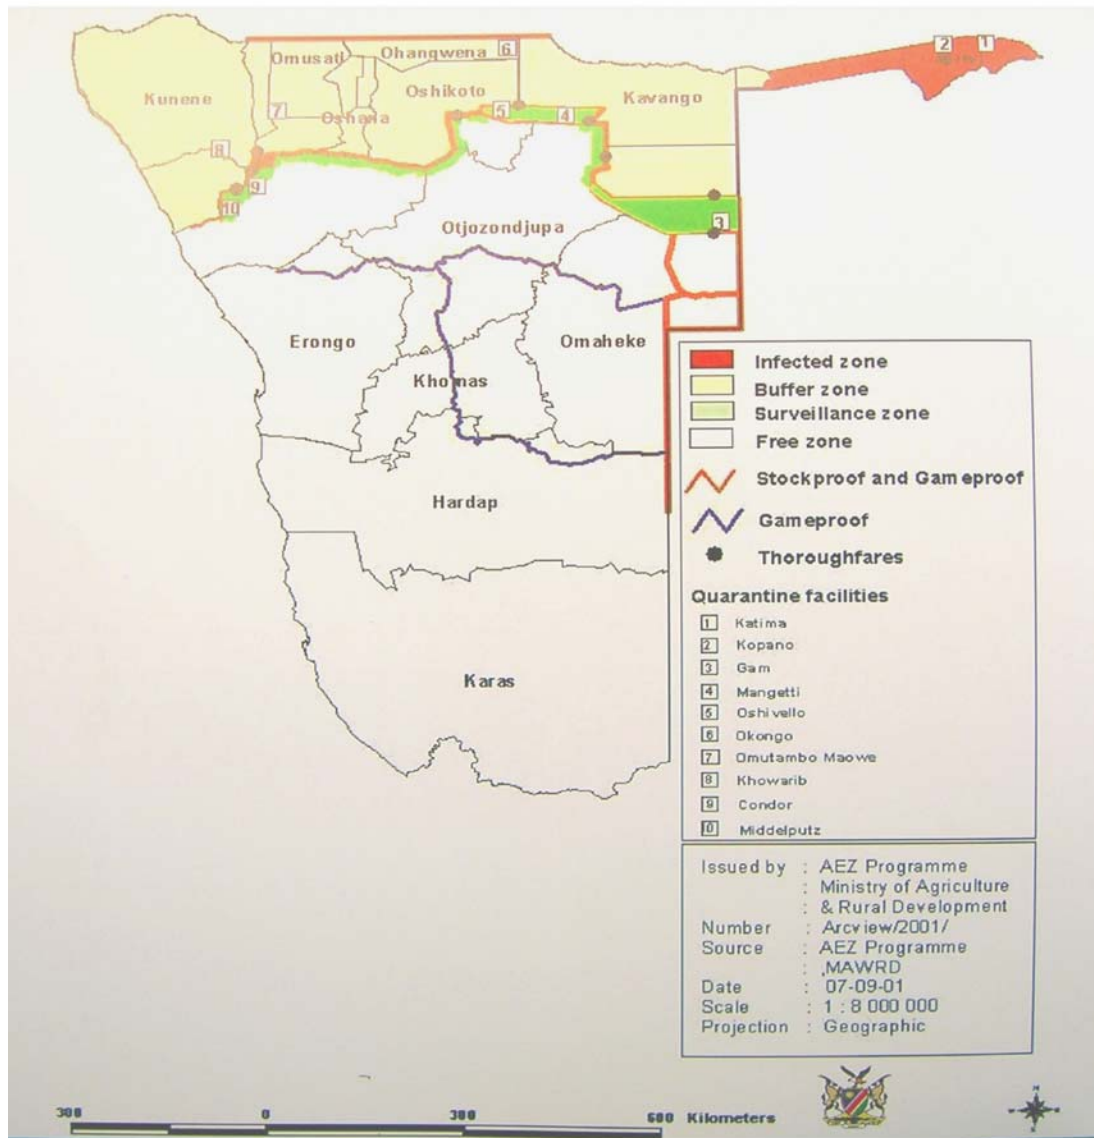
Omusati Ohangwena 6
2 1
Kunene
7
Oshikoto
5 4
Kavango
Oshana
8
9
10
3
Otjozondjupa
Erongo
Omaheke
Khomas
Hardap
Karas

Infected zone
Buffer zone
Surveillance zone
Free zone
Stockproof and Gameproof
Gameproof
Thoroughfares

Quarantine facilities
1 Katima
2 Kopano
3 Gam
4 Mangetti
5 Oshivello
6 Okongo
7 Omutambo Maowe
8 Khowarib
9 Condor
0 Middelputz

Issued by : AEZ Programme
: Ministry of Agriculture
: & Rural Development
Number : Arcview/2001/
Source : AEZ Programme
: ,MAWRD
Date : 07-09-01
Scale : 1 : 8 000 000
Projection : Geographic

300 0 300 600 Kilometers